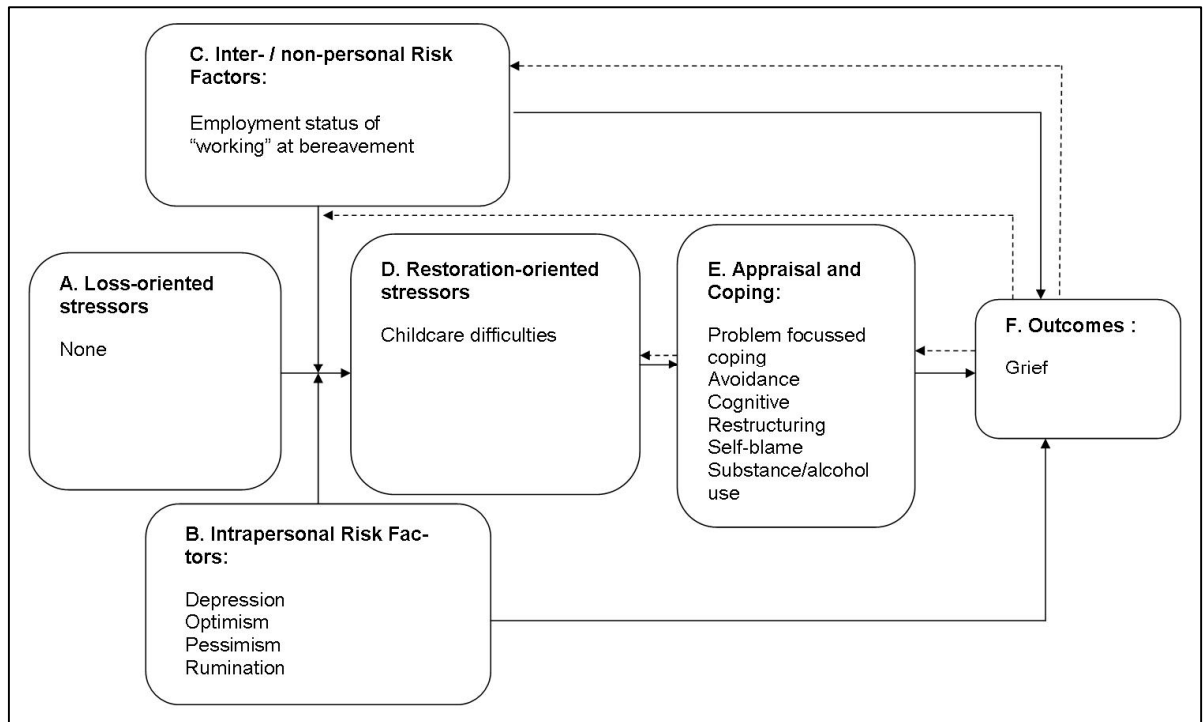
C. Inter- / non-personal Risk Factors:

Employment status of "working" at bereavement

A. Loss-oriented stressors

None

D. Restoration-oriented stressors

Childcare difficulties

E. Appraisal and Coping:

Problem focussed coping
Avoidance
Cognitive Restructuring
Self-blame
Substance/alcohol use

F. Outcomes :

Grief

B. Intrapersonal Risk Factors:

Depression
Optimism
Pessimism
Rumination